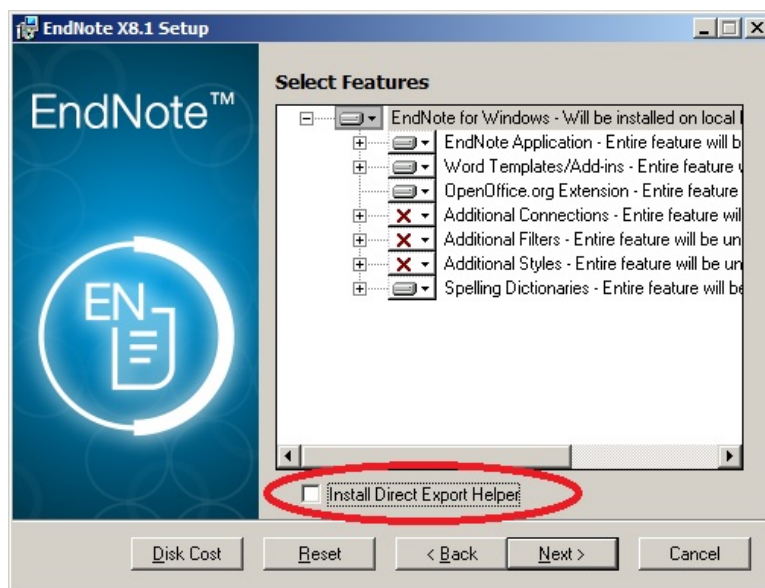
EndNote X8.1 Setup

EndNote™

EN

Select Features

EndNote for Windows - Will be installed on local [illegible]
EndNote Application - Entire feature will b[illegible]
Word Templates/Add-ins - Entire feature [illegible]
OpenOffice.org Extension - Entire feature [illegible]
Additional Connections - Entire feature will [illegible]
Additional Filters - Entire feature will be un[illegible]
Additional Styles - Entire feature will be un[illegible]
Spelling Dictionaries - Entire feature will be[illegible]

Install Direct Export Helper

Disk Cost  Reset  < Back  Next >  Cancel